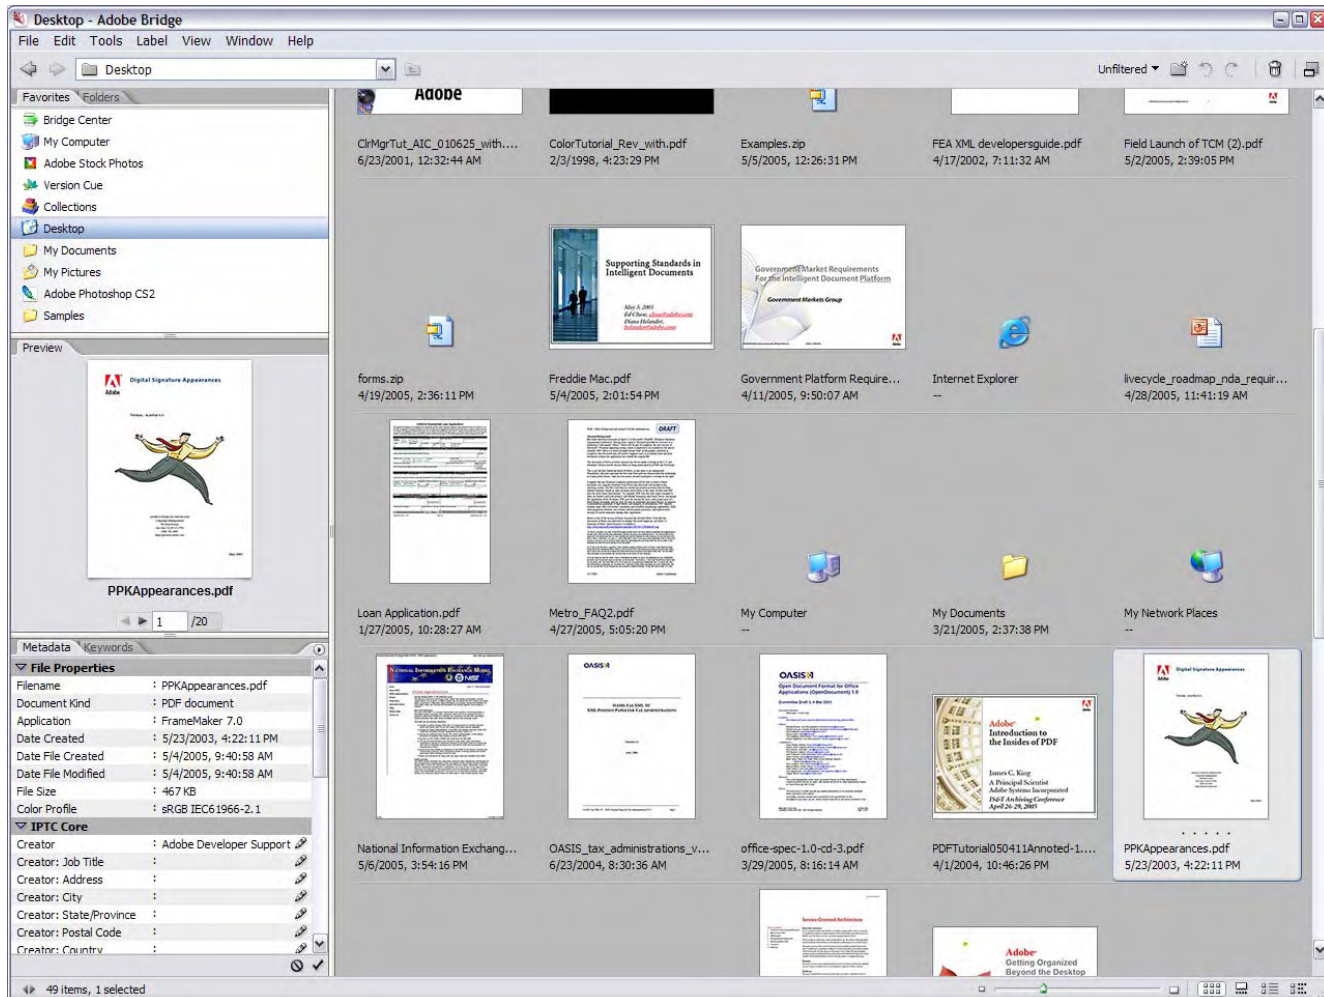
Desktop - Adobe Bridge

File Edit Tools Label View Window Help

Desktop

Unfiltered

Favorites Folders

Bridge Center
My Computer
Adobe Stock Photos
Version Cue
Collections
Desktop
My Documents
My Pictures
Adobe Photoshop CS2
Samples

Preview

Digital Signature Appearances

PPKAppearances.pdf

1 /20

Metadata Keywords

File Properties

| | |
|---|---|
| Filename | : PPKAppearances.pdf |
| Document Kind | : PDF document |
| Application | : FrameMaker 7.0 |
| Date Created | : 5/23/2003, 4:22:11 PM |
| Date File Created | : 5/4/2005, 9:40:58 AM |
| Date File Modified | : 5/4/2005, 9:40:58 AM |
| File Size | : 467 KB |
| Color Profile | : sRGB IEC61966-2.1 |

IPTC Core

| | |
|---|---|
| Creator | : Adobe Developer Support |
| Creator: Job Title | : |
| Creator: Address | : |
| Creator: City | : |
| Creator: State/Province | : |
| Creator: Postal Code | : |
| Creator: Country | : |

Adobe

ClrMgrTut_AIC_010625_with....
6/23/2001, 12:32:44 AM

ColorTutorial_Rev_with.pdf
2/3/1998, 4:23:29 PM

Examples.zip
5/5/2005, 12:26:31 PM

FEA XML developersguide.pdf
4/17/2002, 7:11:32 AM

Field Launch of TCM (2).pdf
5/2/2005, 2:39:05 PM

Supporting Standards in Intelligent Documents

Government Market Requirements For the Intelligent Document Platform

Government Markets Group

forms.zip
4/19/2005, 2:36:11 PM

Freddie Mac.pdf
5/4/2005, 2:01:54 PM

Government Platform Require...
4/11/2005, 9:50:07 AM

Internet Explorer
--

livecycle_roadmap_nda_requir...
4/28/2005, 11:41:19 AM

DRAFT

Loan Application.pdf
1/27/2005, 10:28:27 AM

Metro_FAQ2.pdf
4/27/2005, 5:05:20 PM

My Computer
--

My Documents
3/21/2005, 2:37:38 PM

My Network Places
--

OASIS

Adobe Introduction to the Insides of PDF

Digital Signature Appearances

National Information Exchang...
5/6/2005, 3:54:16 PM

OASIS_tax_administrations_v...
6/23/2004, 8:30:36 AM

office-spec-1.0-cd-3.pdf
3/29/2005, 8:16:14 AM

PDFTutorial050411Annoted-1....
4/1/2004, 10:46:26 PM

PPKAppearances.pdf
5/23/2003, 4:22:11 PM

Service Oriented Architecture

Adobe Getting Organized Beyond the Desktop

49 items, 1 selected